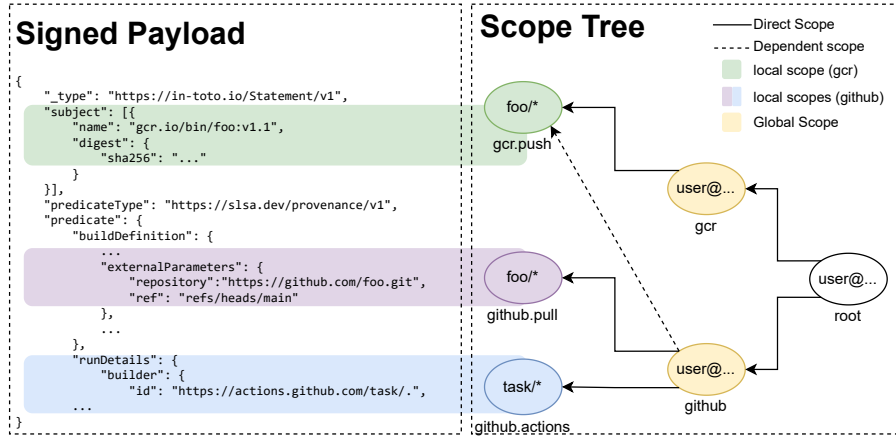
Signed Payload

```
{
  "_type": "https://in-toto.io/Statement/v1",
  "subject": [{
    "name": "gcr.io/bin/foo:v1.1",
    "digest": {
      "sha256": "..."
    }
  }],
  "predicateType": "https://slsa.dev/provenance/v1",
  "predicate": {
    "buildDefinition": {
      ...
      "externalParameters": {
        "repository":"https://github.com/foo.git",
        "ref": "refs/heads/main"
      },
      ...
    },
    "runDetails": {
      "builder": {
        "id": "https://actions.github.com/task/.",
    ...
}
```

Scope Tree

Direct Scope
Dependent scope
local scope (gcr)
local scopes (github)
Global Scope

foo/*
gcr.push
user@...
gcr
user@...
root
foo/*
github.pull
user@...
github
task/*
github.actions